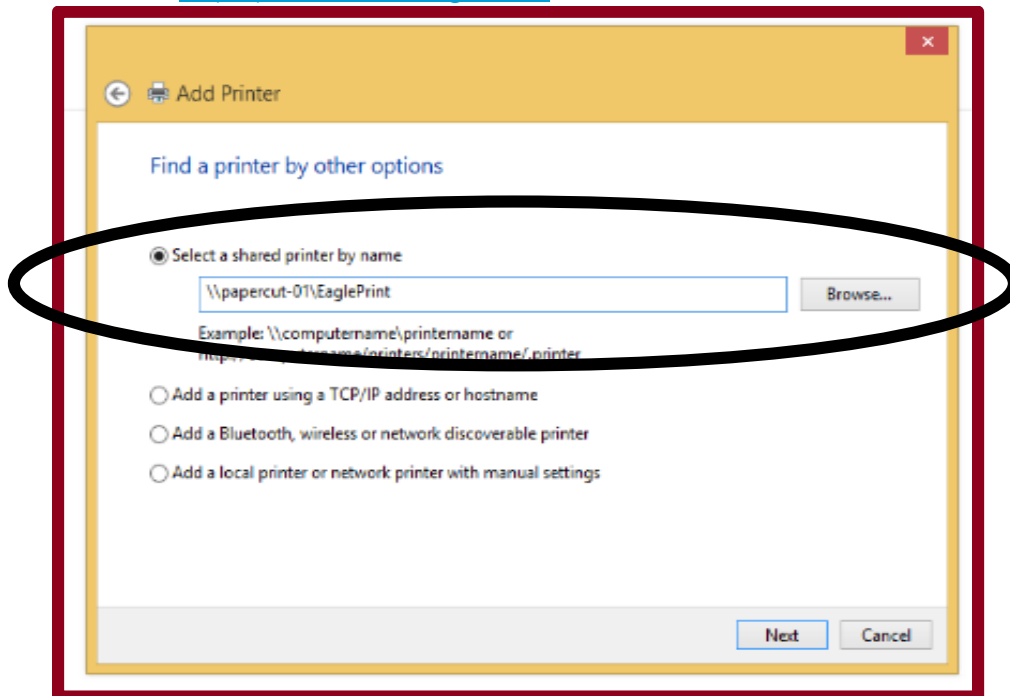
Add Printer

Find a printer by other options

Select a shared printer by name

\\papercut-01\EaglePrint

Browse...

Example: \\computername\printername or http://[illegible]/printers/printername/.printer

Add a printer using a TCP/IP address or hostname

Add a Bluetooth, wireless or network discoverable printer

Add a local printer or network printer with manual settings

Next Cancel